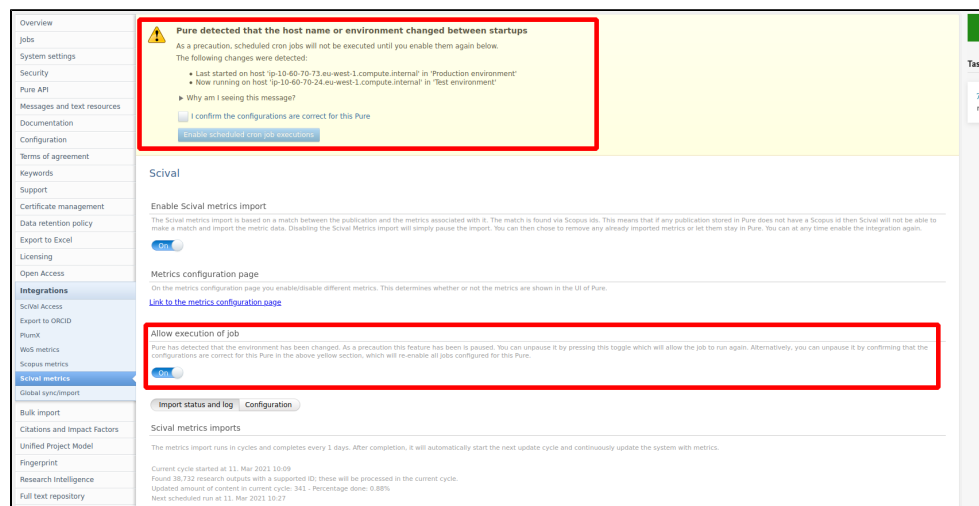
Overview
Jobs
System settings
Security
Pure API
Messages and text resources
Documentation
Configuration
Terms of agreement
Keywords
Support
Certificate management
Data retention policy
Export to Excel
Licensing
Open Access
Integrations
SciVal Access
Export to ORCID
PlumX
WoS metrics
Scopus metrics
Scival metrics
Global sync/import
Bulk import
Citations and Impact Factors
Unified Project Model
Fingerprint
Research Intelligence
Full text repository

Pure detected that the host name or environment changed between startups

As a precaution, scheduled cron jobs will not be executed until you enable them again below.

The following changes were detected:

• Last started on host 'ip-10-60-70-73.eu-west-1.compute.internal' in 'Production environment'
• Now running on host 'ip-10-60-70-24.eu-west-1.compute.internal' in 'Test environment'

▶ Why am I seeing this message?

I confirm the configurations are correct for this Pure

Enable scheduled cron job executions

Scival

Enable Scival metrics import

The Scival metrics import is based on a match between the publication and the metrics associated with it. The match is found via Scopus ids. This means that if any publication stored in Pure does not have a Scopus id then Scival will not be able to make a match and import the metric data. Disabling the Scival Metrics import will simply pause the import. You can then chose to remove any already imported metrics or let them stay in Pure. You can at any time enable the integration again.

On

Metrics configuration page

On the metrics configuration page you enable/disable different metrics. This determines whether or not the metrics are shown in the UI of Pure.

Link to the metrics configuration page

Allow execution of job

Pure has detected that the environment has been changed. As a precaution this feature has been is paused. You can unpause it by pressing this toggle which will allow the job to run again. Alternatively, you can unpause it by confirming that the configurations are correct for this Pure in the above yellow section, which will re-enable all jobs configured for this Pure.

On

Import status and log   Configuration

Scival metrics imports

The metrics import runs in cycles and completes every 1 days. After completion, it will automatically start the next update cycle and continuously update the system with metrics.

Current cycle started at 11. Mar 2021 10:09
Found 38,732 research outputs with a supported ID; these will be processed in the current cycle.
Updated amount of content in current cycle: 341 - Percentage done: 0.88%
Next scheduled run at 11. Mar 2021 10:27

Tas